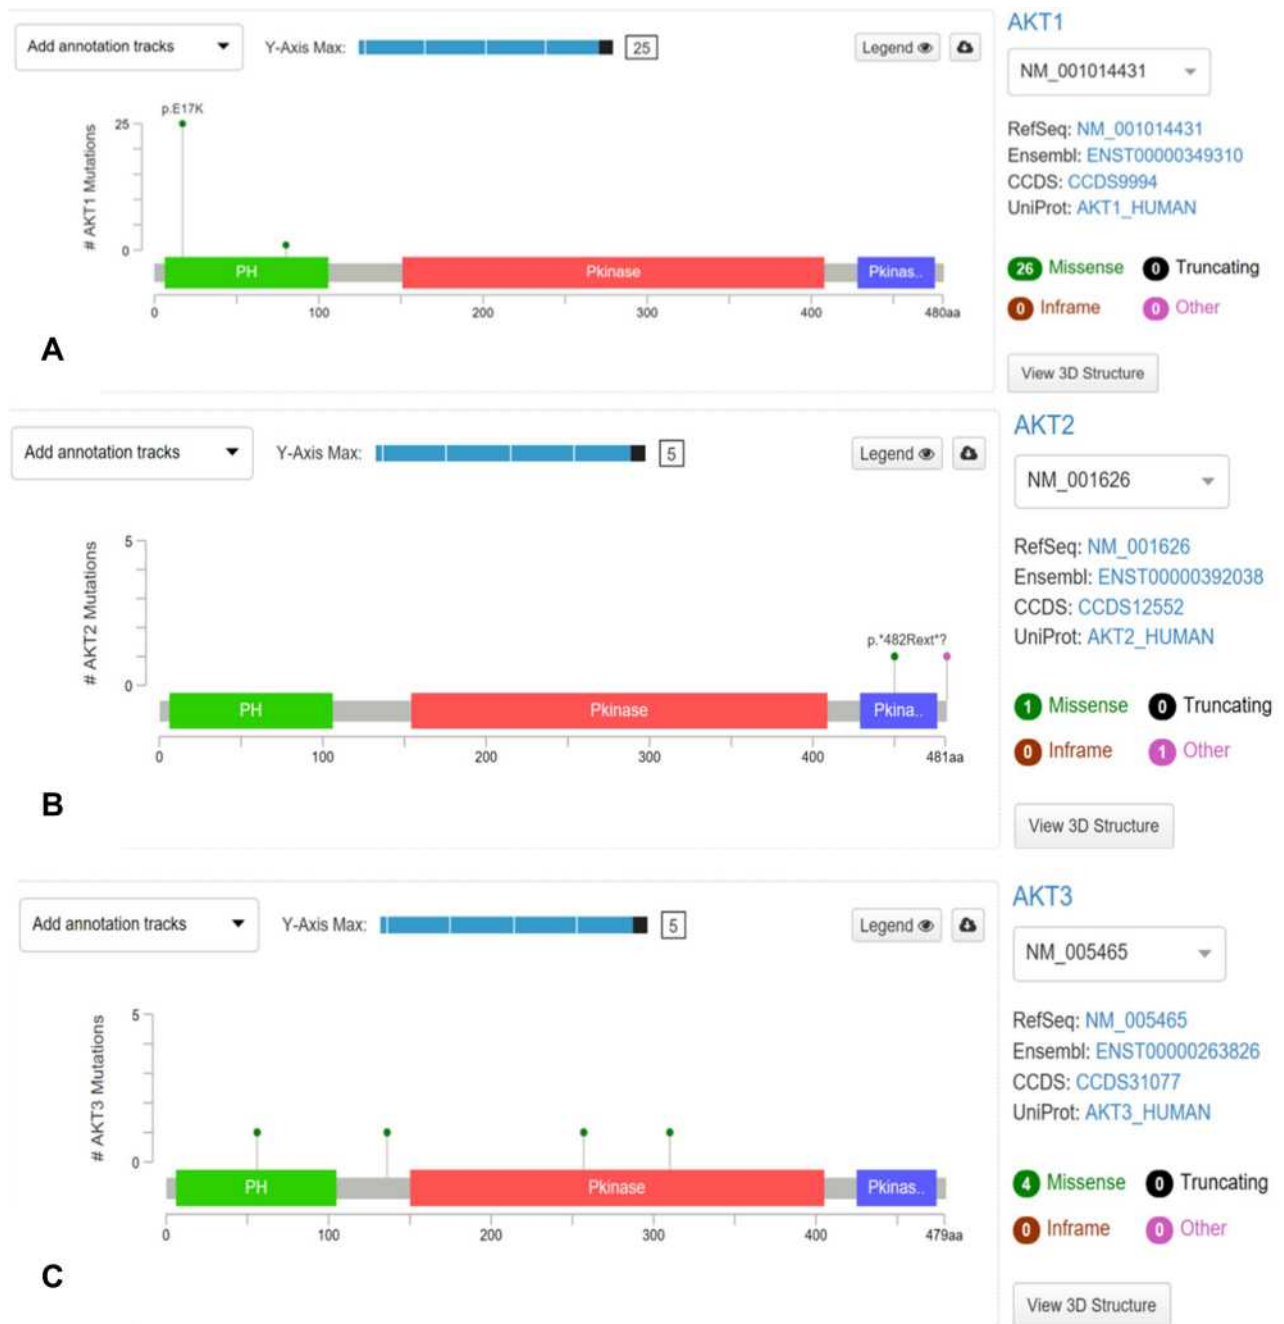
Add annotation tracks

Y-Axis Max: 25

Legend

AKT1

NM_001014431

p.E17K

25

# AKT1 Mutations

0

PH

Pkinase

Pkinas..

0 100 200 300 400 480aa

RefSeq: NM_001014431
Ensembl: ENST00000349310
CCDS: CCDS9994
UniProt: AKT1_HUMAN

26 Missense 0 Truncating
0 Inframe 0 Other

View 3D Structure

A

Add annotation tracks

Y-Axis Max: 5

Legend

AKT2

NM_001626

5

# AKT2 Mutations

p.*482Rext*?

0

PH

Pkinase

Pkina..

0 100 200 300 400 481aa

RefSeq: NM_001626
Ensembl: ENST00000392038
CCDS: CCDS12552
UniProt: AKT2_HUMAN

1 Missense 0 Truncating
0 Inframe 1 Other

View 3D Structure

B

Add annotation tracks

Y-Axis Max: 5

Legend

AKT3

NM_005465

5

# AKT3 Mutations

0

PH

Pkinase

Pkinas..

0 100 200 300 400 479aa

RefSeq: NM_005465
Ensembl: ENST00000263826
CCDS: CCDS31077
UniProt: AKT3_HUMAN

4 Missense 0 Truncating
0 Inframe 0 Other

View 3D Structure

C